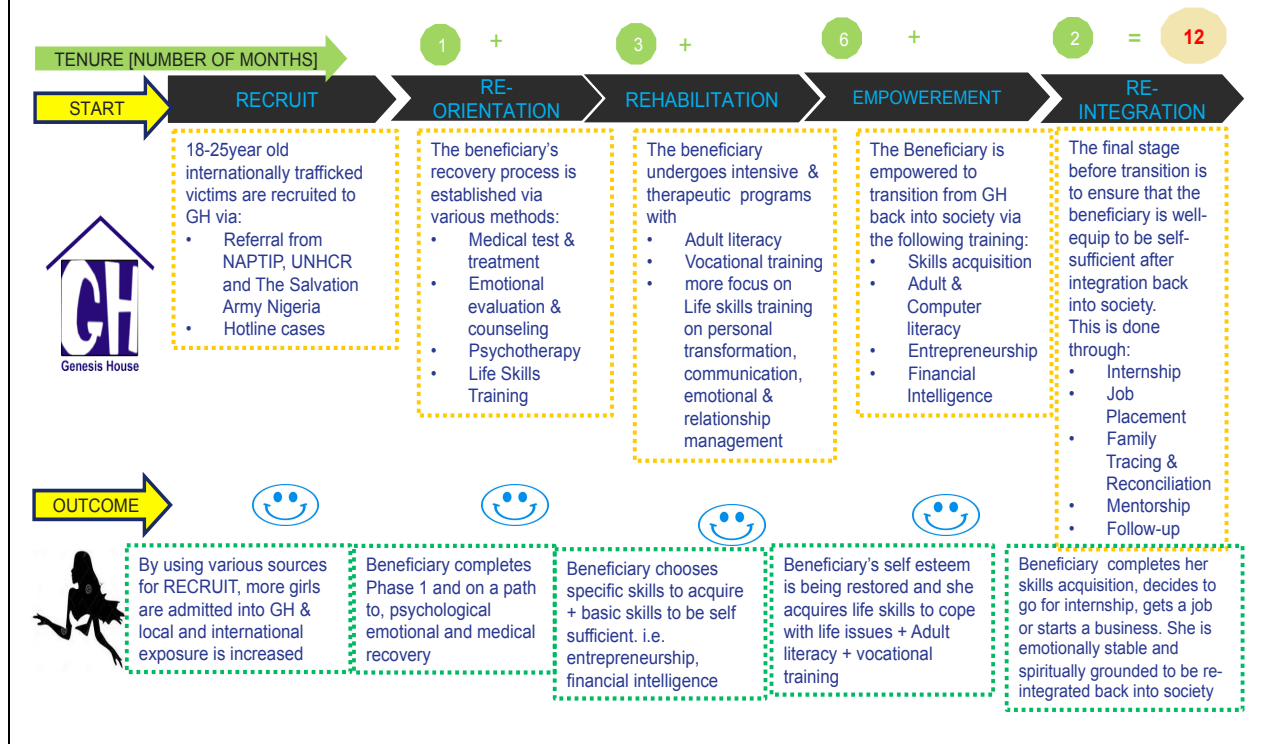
TENURE [NUMBER OF MONTHS]

1 + 3 + 6 + 2 = 12

START

RECRUIT

RE-ORIENTATION

REHABILITATION

EMPOWEREMENT

RE-INTEGRATION

18-25year old internationally trafficked victims are recruited to GH via:
• Referral from NAPTIP, UNHCR and The Salvation Army Nigeria
• Hotline cases

The beneficiary's recovery process is established via various methods:
• Medical test & treatment
• Emotional evaluation & counseling
• Psychotherapy
• Life Skills Training

The beneficiary undergoes intensive & therapeutic programs with
• Adult literacy
• Vocational training
• more focus on Life skills training on personal transformation, communication, emotional & relationship management

The Beneficiary is empowered to transition from GH back into society via the following training:
• Skills acquisition
• Adult & Computer literacy
• Entrepreneurship
• Financial Intelligence

The final stage before transition is to ensure that the beneficiary is well-equip to be self-sufficient after integration back into society.
This is done through:
• Internship
• Job Placement
• Family Tracing & Reconciliation
• Mentorship
• Follow-up

GH
Genesis House

OUTCOME

By using various sources for RECRUIT, more girls are admitted into GH & local and international exposure is increased

Beneficiary completes Phase 1 and on a path to, psychological emotional and medical recovery

Beneficiary chooses specific skills to acquire + basic skills to be self sufficient. i.e. entrepreneurship, financial intelligence

Beneficiary's self esteem is being restored and she acquires life skills to cope with life issues + Adult literacy + vocational training

Beneficiary completes her skills acquisition, decides to go for internship, gets a job or starts a business. She is emotionally stable and spiritually grounded to be re-integrated back into society